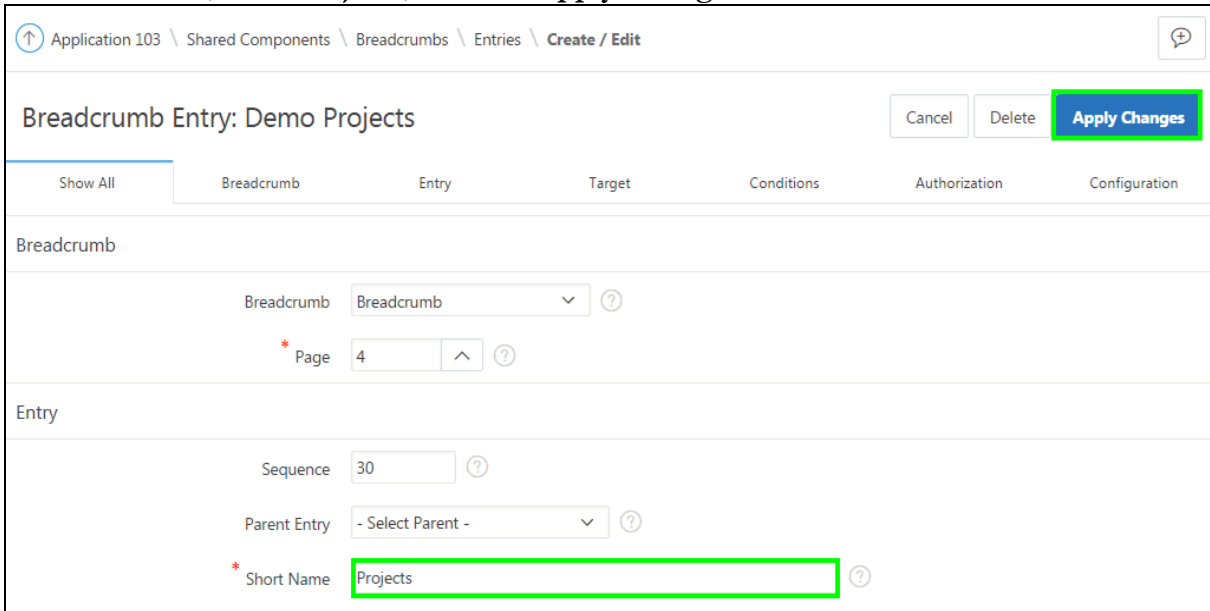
Application 103 \ Shared Components \ Breadcrumbs \ Entries \ Create / Edit

Breadcrumb Entry: Demo Projects

Cancel Delete Apply Changes

Show All | Breadcrumb | Entry | Target | Conditions | Authorization | Configuration

Breadcrumb

Breadcrumb Breadcrumb

* Page 4

Entry

Sequence 30

Parent Entry - Select Parent -

* Short Name Projects